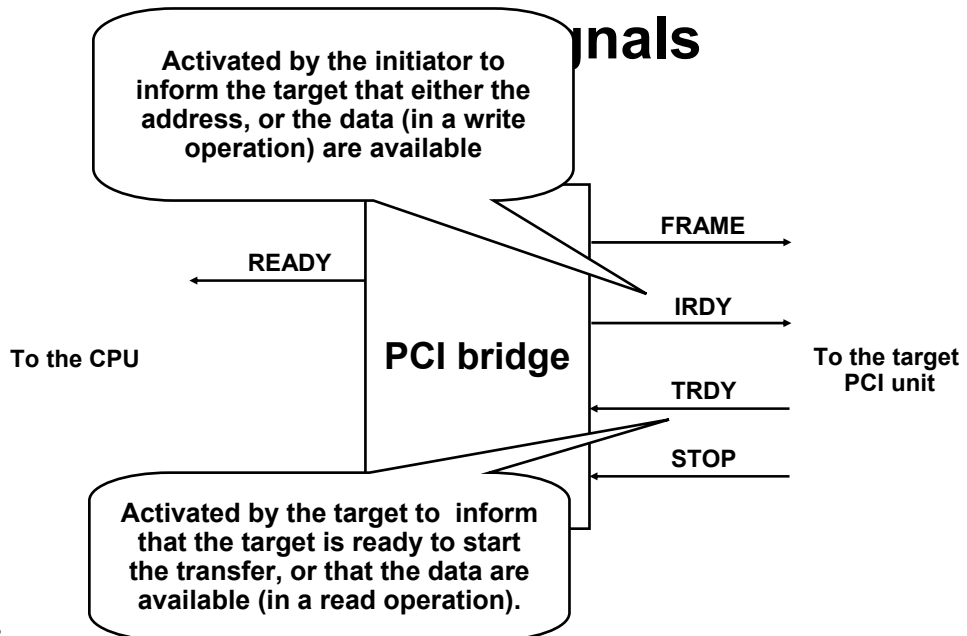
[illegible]gnals

Activated by the initiator to inform the target that either the address, or the data (in a write operation) are available

FRAME

READY

IRDY

To the CPU

PCI bridge

To the target PCI unit

TRDY

STOP

Activated by the target to inform that the target is ready to start the transfer, or that the data are available (in a read operation).